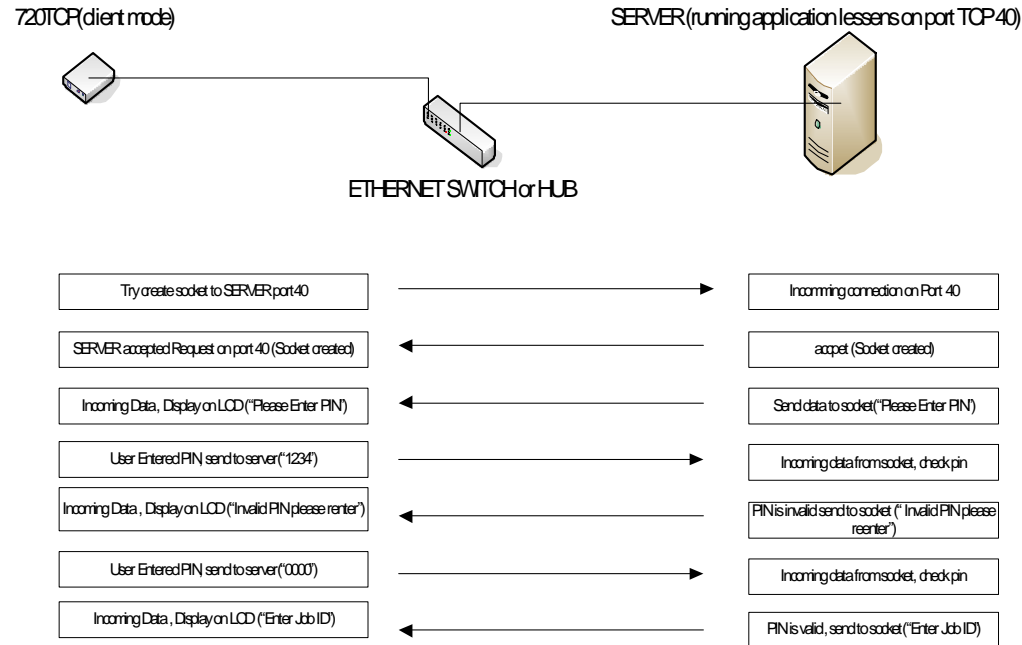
720TCP(client mode)

SERVER (running application lessens on port TCP 40)

ETHERNET SWITCH or HUB

Try create socket to SERVER port 40

Incomming connection on Port 40

SERVER accepted Request on port 40 (Socket created)

accpet (Socket created)

Incoming Data , Display on LCD ("Please Enter PIN")

Send data to socket("Please Enter PIN")

User Entered PIN, send to server("1234")

Incoming data from socket, check pin

Incoming Data , Display on LCD ("Invalid PIN please renter")

PIN is invalid send to socket (" Invalid PIN please reenter")

User Entered PIN, send to server("0000")

Incoming data from socket, check pin

Incoming Data , Display on LCD ("Enter Job ID")

PIN is valid, send to socket("Enter Job ID")